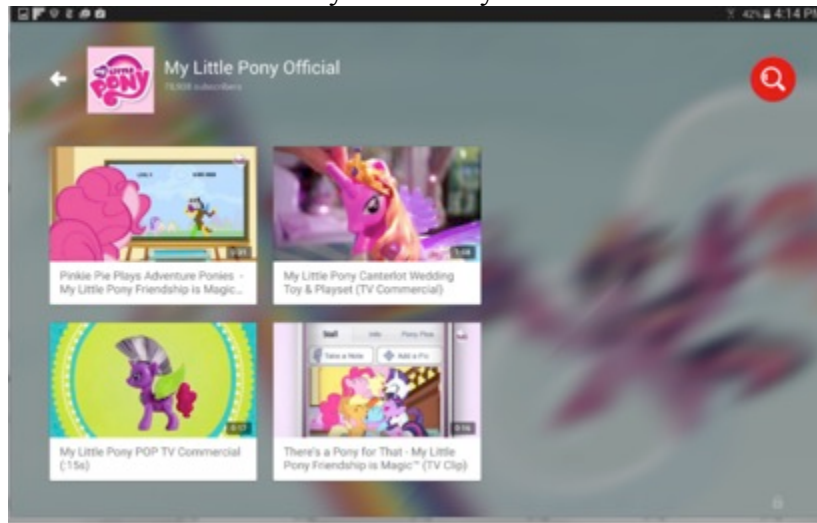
42% 4:14 PM

My Little Pony Official
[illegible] subscribers

Pinkie Pie Plays Adventure Ponies - My Little Pony Friendship is Magic...

My Little Pony Canterlot Wedding Toy & Playset (TV Commercial)

My Little Pony POP TV Commercial (:15s)

There's a Pony for That - My Little Pony Friendship is Magic™ (TV Clip)

Take a Note
Add a Pic
Wall
Info
Pony Pics